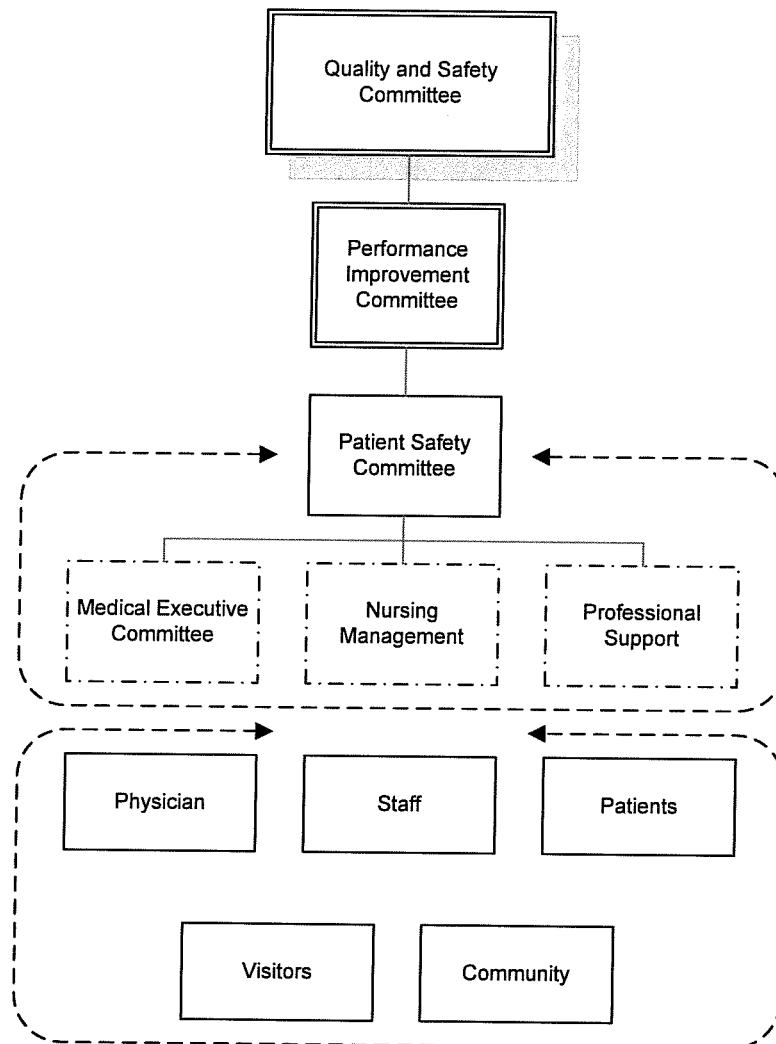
Quality and Safety Committee

Performance Improvement Committee

Patient Safety Committee

Medical Executive Committee

Nursing Management

Professional Support

Physician

Staff

Patients

Visitors

Community